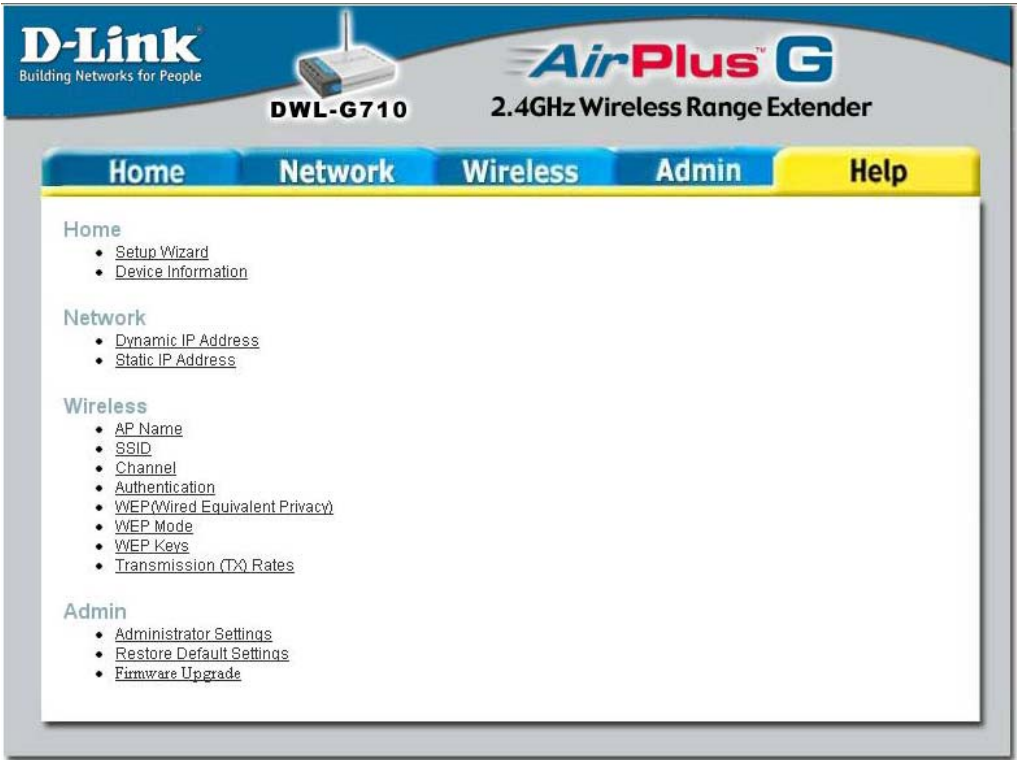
D-Link
Building Networks for People

DWL-G710

AirPlus™ G
2.4GHz Wireless Range Extender

Home | Network | Wireless | Admin | Help

Home
- Setup Wizard
- Device Information

Network
- Dynamic IP Address
- Static IP Address

Wireless
- AP Name
- SSID
- Channel
- Authentication
- WEP(Wired Equivalent Privacy)
- WEP Mode
- WEP Keys
- Transmission (TX) Rates

Admin
- Administrator Settings
- Restore Default Settings
- Firmware Upgrade